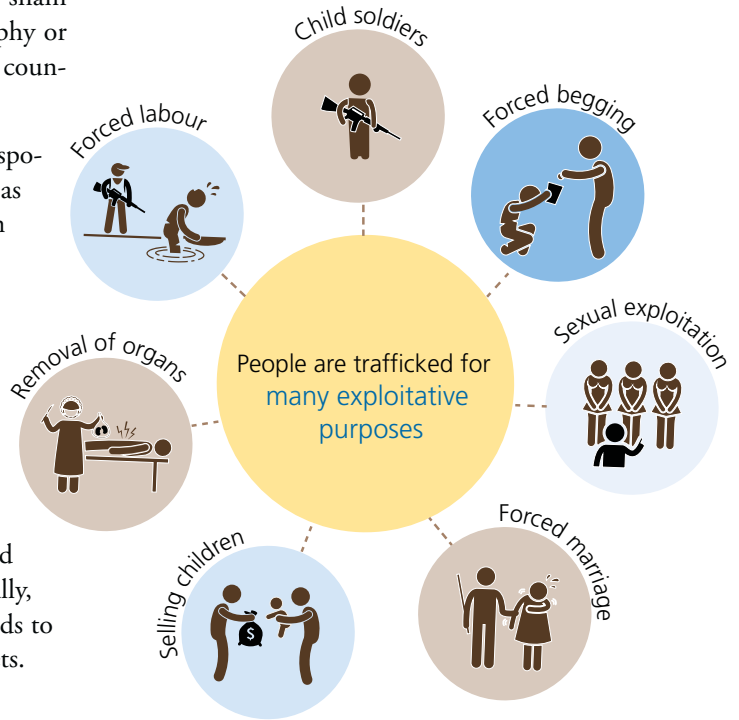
shall
phy or
coun-

spo-
as
n

d
lly,
ds to
ts.

Child soldiers

Forced labour

Forced begging

Sexual exploitation

Removal of organs

People are trafficked for many exploitative purposes

Selling children

Forced marriage

$